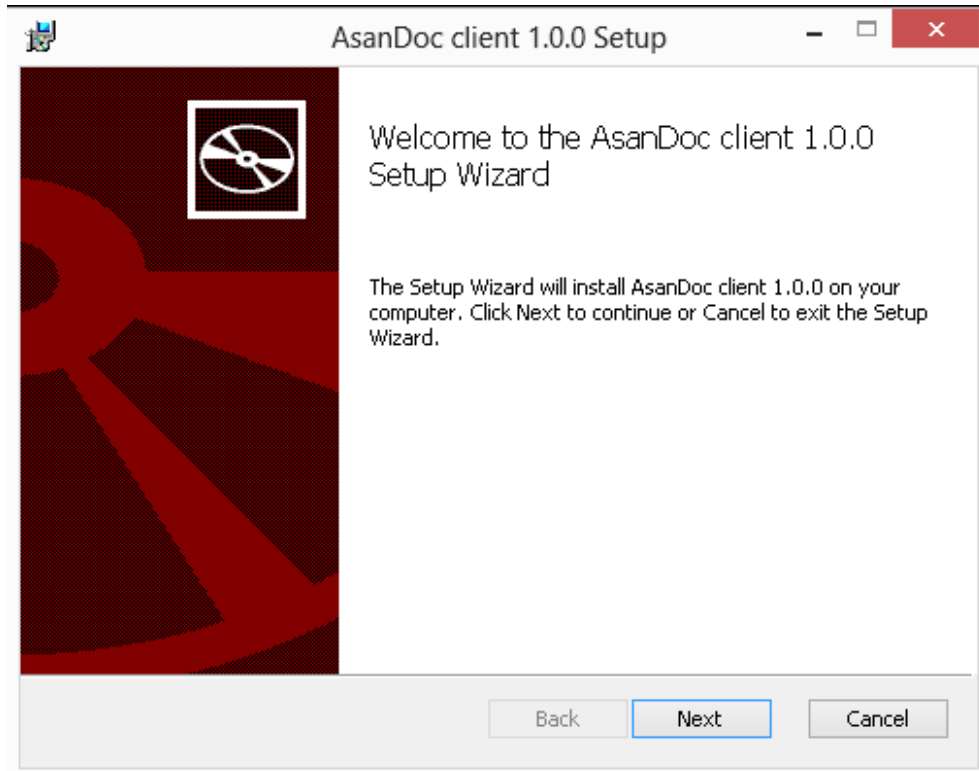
AsanDoc client 1.0.0 Setup

Welcome to the AsanDoc client 1.0.0 Setup Wizard

The Setup Wizard will install AsanDoc client 1.0.0 on your computer. Click Next to continue or Cancel to exit the Setup Wizard.

Back
Next
Cancel